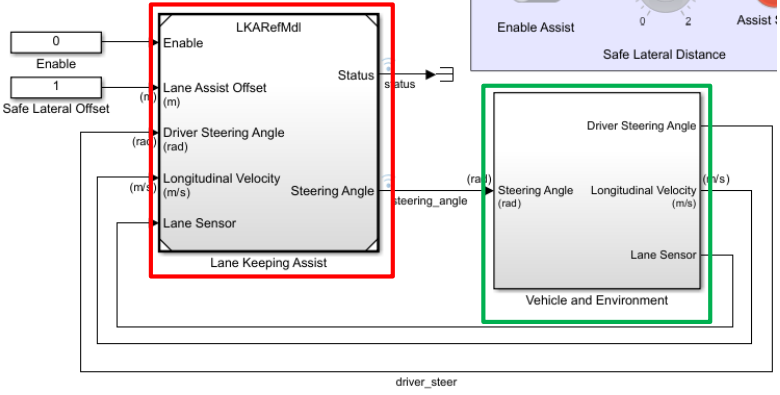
0
Enable

1
Safe Lateral Offset

LKARefMdl
Enable
Lane Assist Offset
(m)
Driver Steering Angle
(rad)
Longitudinal Velocity
(m/s)
Lane Sensor
Status
Steering Angle
Lane Keeping Assist

(m)
(rad)
(m/s)

status
steering_angle

Enable Assist
0
2
Assist S
Safe Lateral Distance

(rad)
Steering Angle
(rad)
Driver Steering Angle
Longitudinal Velocity
(m/s)
Lane Sensor
Vehicle and Environment
(m/s)

driver_steer